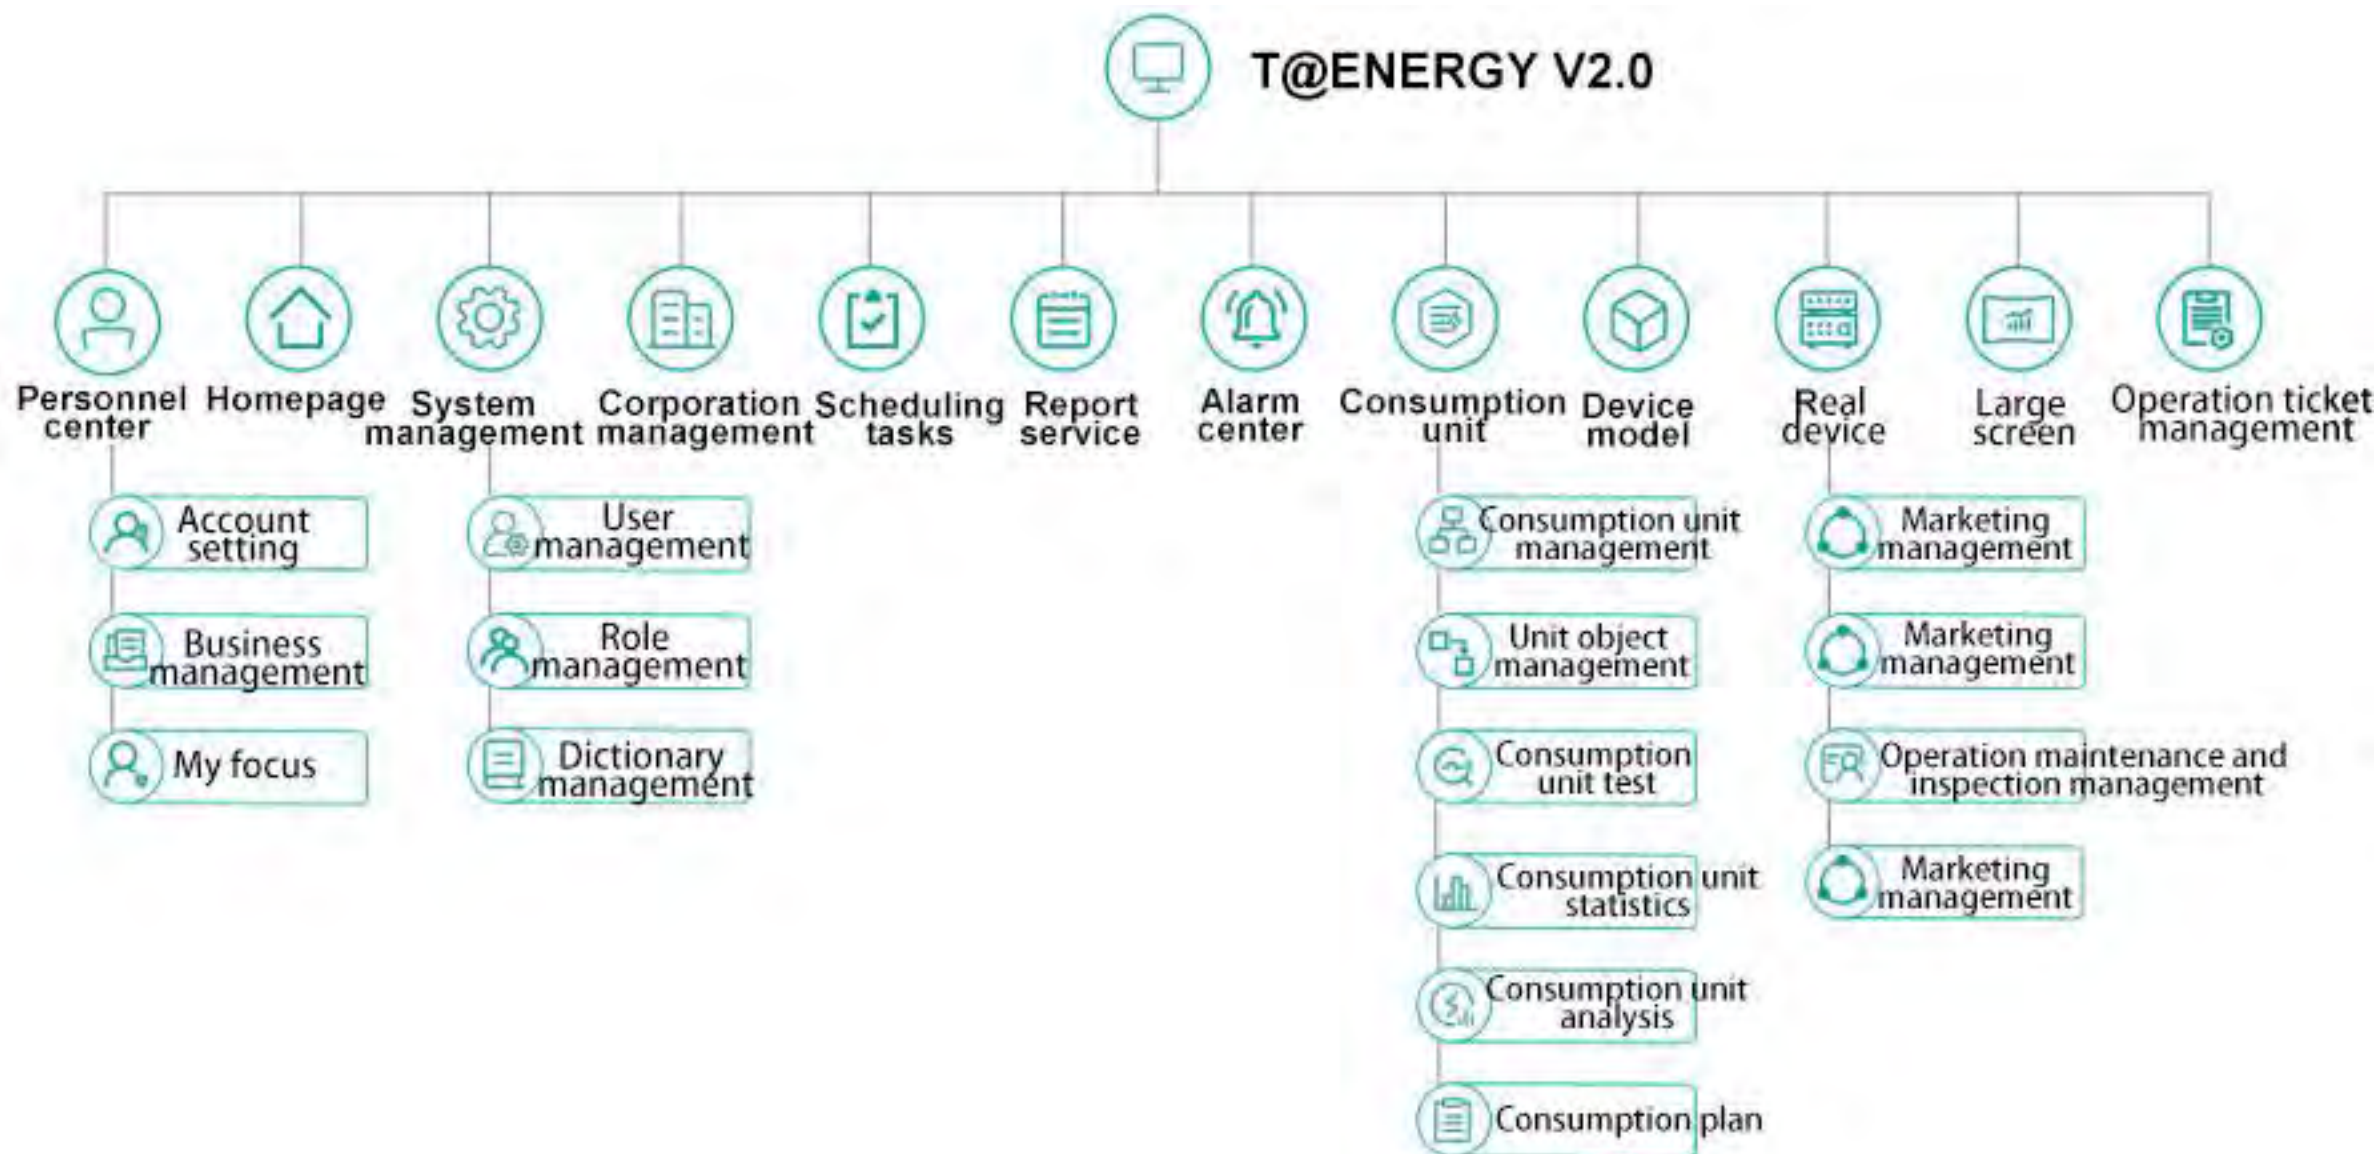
T@ENERGY V2.0

Personnel center

Account setting

Business management

My focus

Homepage

System management

User management

Role management

Dictionary management

Corporation management

Scheduling tasks

Report service

Alarm center

Consumption unit

Consumption unit management

Unit object management

Consumption unit test

Consumption unit statistics

Consumption unit analysis

Consumption plan

Device model

Real device

Marketing management

Marketing management

Operation maintenance and inspection management

Marketing management

Large screen

Operation ticket management